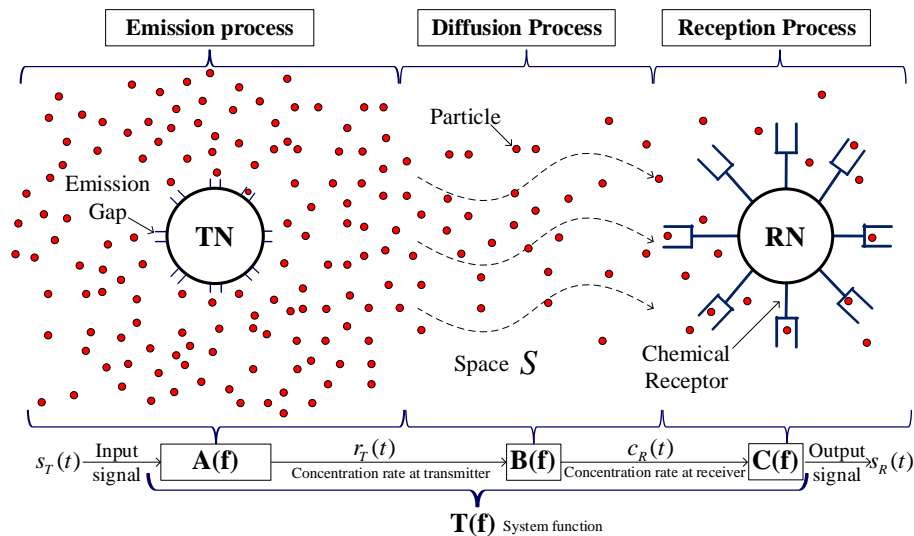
Emission process

Diffusion Process

Reception Process

Particle

Emission Gap

TN

RN

Space $S$

Chemical Receptor

$s_T(t)$ Input signal

A(f)

$r_T(t)$

Concentration rate at transmitter

B(f)

$c_R(t)$

Concentration rate at receiver

C(f)

Output signal $s_R(t)$

T(f) System function